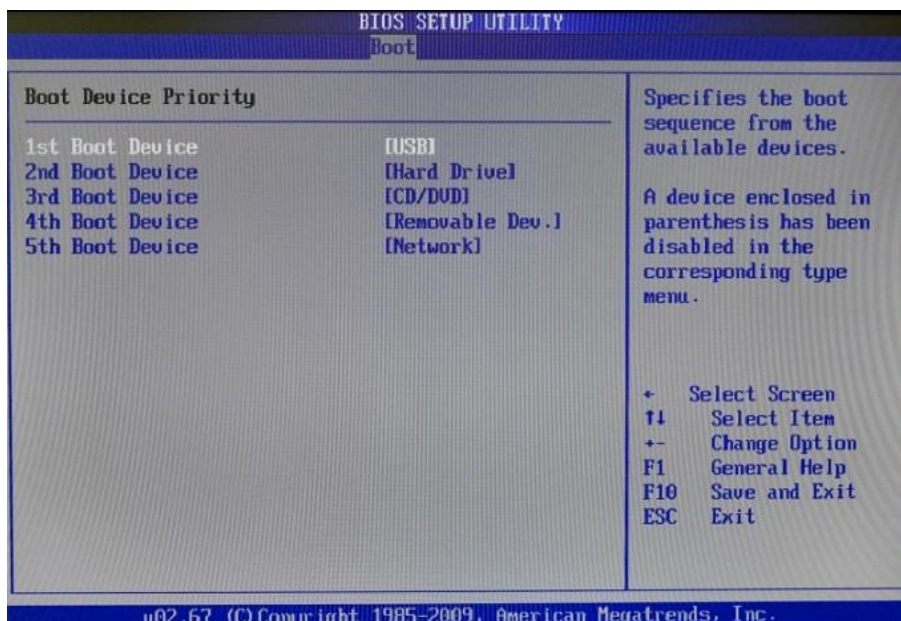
BIOS SETUP UTILITY
Boot

Boot Device Priority

1st Boot Device [USB]
2nd Boot Device [Hard Drive]
3rd Boot Device [CD/DVD]
4th Boot Device [Removable Dev.]
5th Boot Device [Network]

Specifies the boot sequence from the available devices.

A device enclosed in parenthesis has been disabled in the corresponding type menu.

← Select Screen
↑↓ Select Item
+- Change Option
F1 General Help
F10 Save and Exit
ESC Exit

v02.67 (C)Copyright 1985-2009, American Megatrends, Inc.